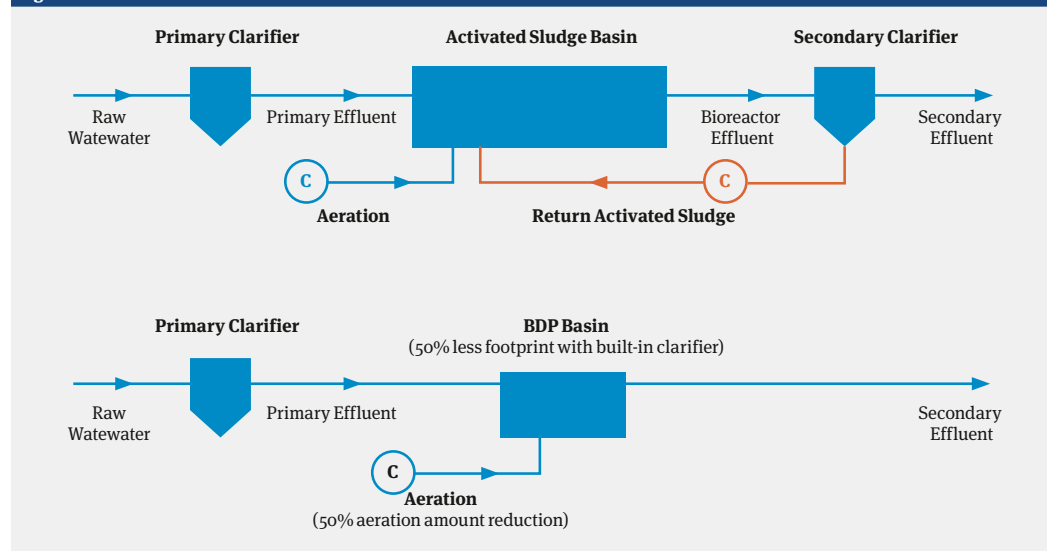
Primary Clarifier

Activated Sludge Basin

Secondary Clarifier

Raw Watewater

Primary Effluent

Bioreactor Effluent

Secondary Effluent

C

Aeration

C

Return Activated Sludge

Primary Clarifier

BDP Basin
(50% less footprint with built-in clarifier)

Raw Watewater

Primary Effluent

Secondary Effluent

C

Aeration
(50% aeration amount reduction)